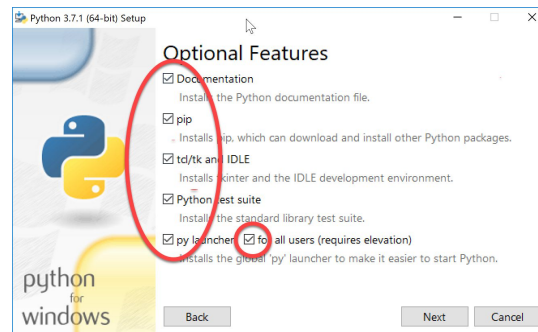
Python 3.7.1 (64-bit) Setup

Optional Features

Documentation
Installs the Python documentation file.

pip
Installs pip, which can download and install other Python packages.

tcl/tk and IDLE
Installs tkinter and the IDLE development environment.

Python test suite
Installs the standard library test suite.

py launcher for all users (requires elevation)
Installs the global 'py' launcher to make it easier to start Python.

python for windows

Back Next Cancel